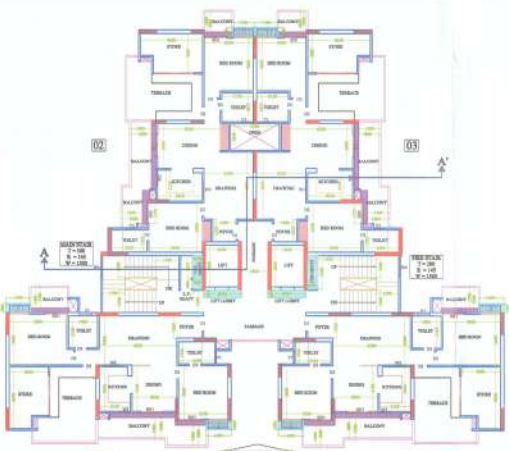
BALCONY
BALCONY
STUDY
BED ROOM
BED ROOM
STUDY
TERRACE
TERRACE
TOILET
TOILET
02
03
DINING
DINING
BALCONY
BALCONY
KITCHEN
DRAWING
DRAWING
KITCHEN
A'
BALCONY
BALCONY
BED ROOM
FOYER
FOYER
BED ROOM
TOILET
TOILET
A
MAIN STAIR
T = 300
R = 140
W = 1000
LIFT
LIFT
FIRE STAIR
T = 300
R = 145
W = 1000
LIFT LOBBY
LIFT LOBBY
BALCONY
BALCONY
TOILET
PASSAGE
TOILET
BED ROOM
DRAWING
FOYER
FOYER
DRAWING
BED ROOM
TOILET
TOILET
KITCHEN
DINING
BED ROOM
BED ROOM
DINING
KITCHEN
STUDY
TERRACE
TERRACE
STUDY
BALCONY
BALCONY